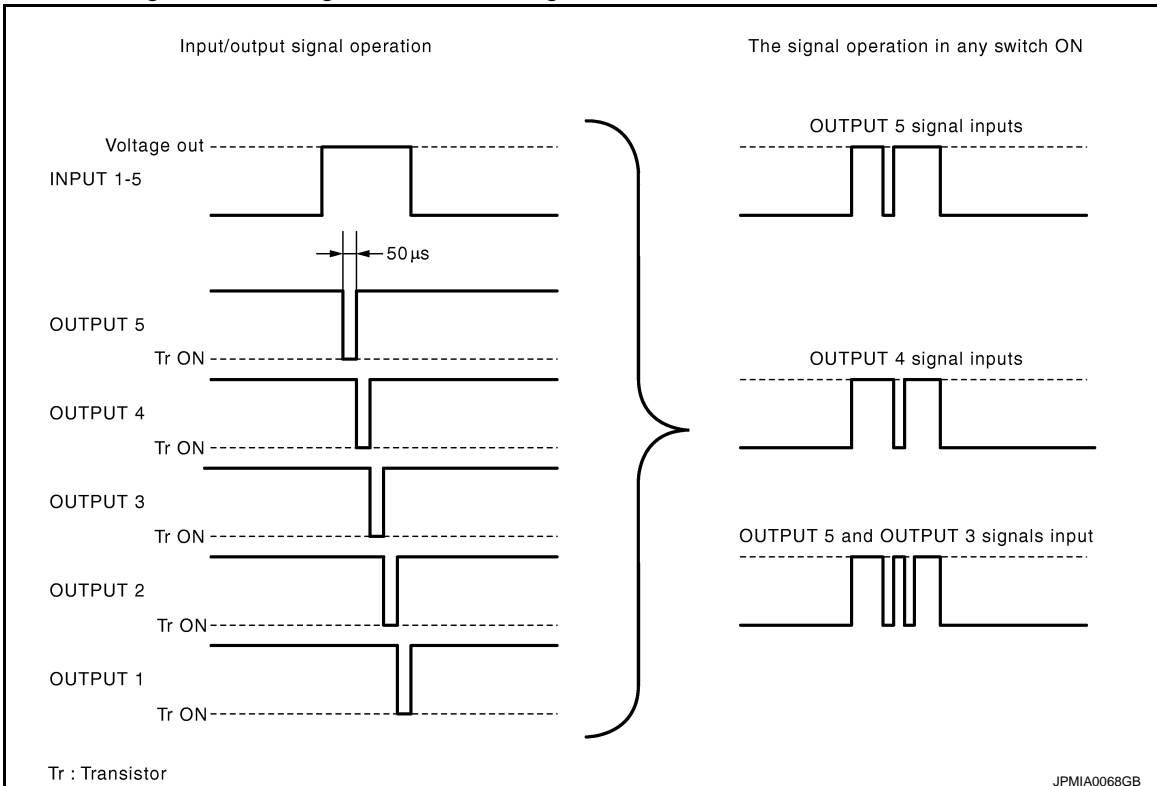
Input/output signal operation

The signal operation in any switch ON

Voltage out

INPUT 1-5

50 μs

OUTPUT 5

Tr ON

OUTPUT 4

Tr ON

OUTPUT 3

Tr ON

OUTPUT 2

Tr ON

OUTPUT 1

Tr ON

OUTPUT 5 signal inputs

OUTPUT 4 signal inputs

OUTPUT 5 and OUTPUT 3 signals input

Tr : Transistor

JPMIA0068GB